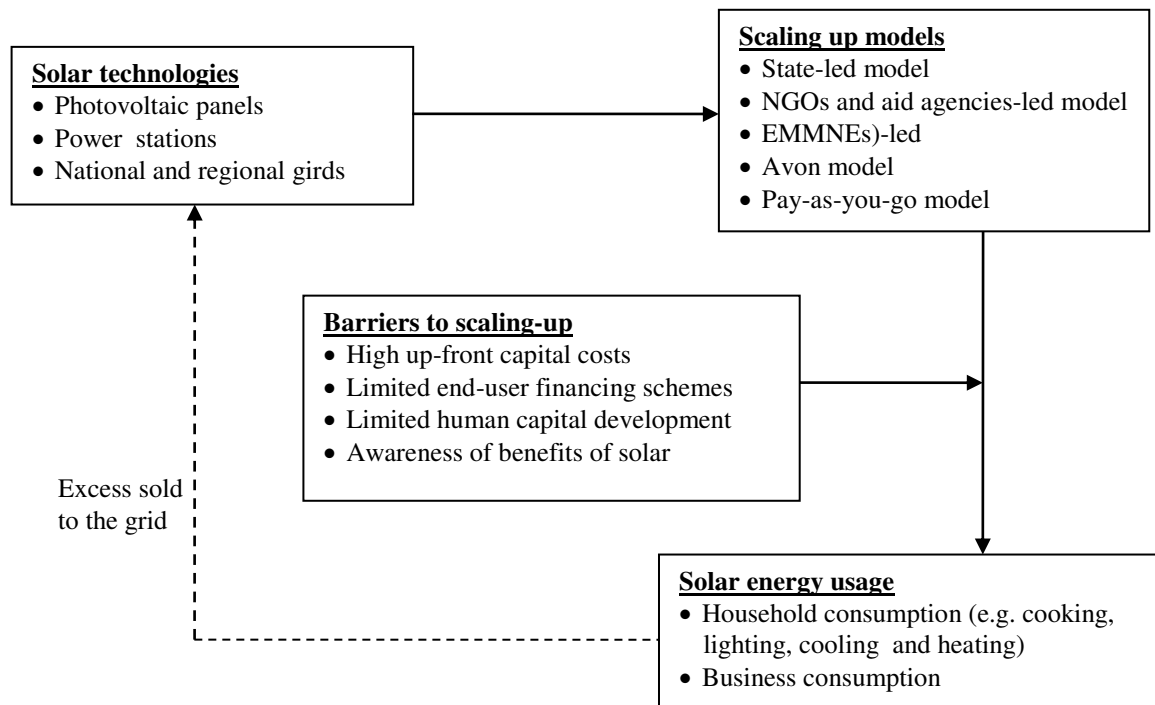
**Solar technologies**
- Photovoltaic panels
- Power stations
- National and regional girds

**Scaling up models**
- State-led model
- NGOs and aid agencies-led model
- EMMNEs)-led
- Avon model
- Pay-as-you-go model

**Barriers to scaling-up**
- High up-front capital costs
- Limited end-user financing schemes
- Limited human capital development
- Awareness of benefits of solar

Excess sold to the grid

**Solar energy usage**
- Household consumption (e.g. cooking, lighting, cooling and heating)
- Business consumption